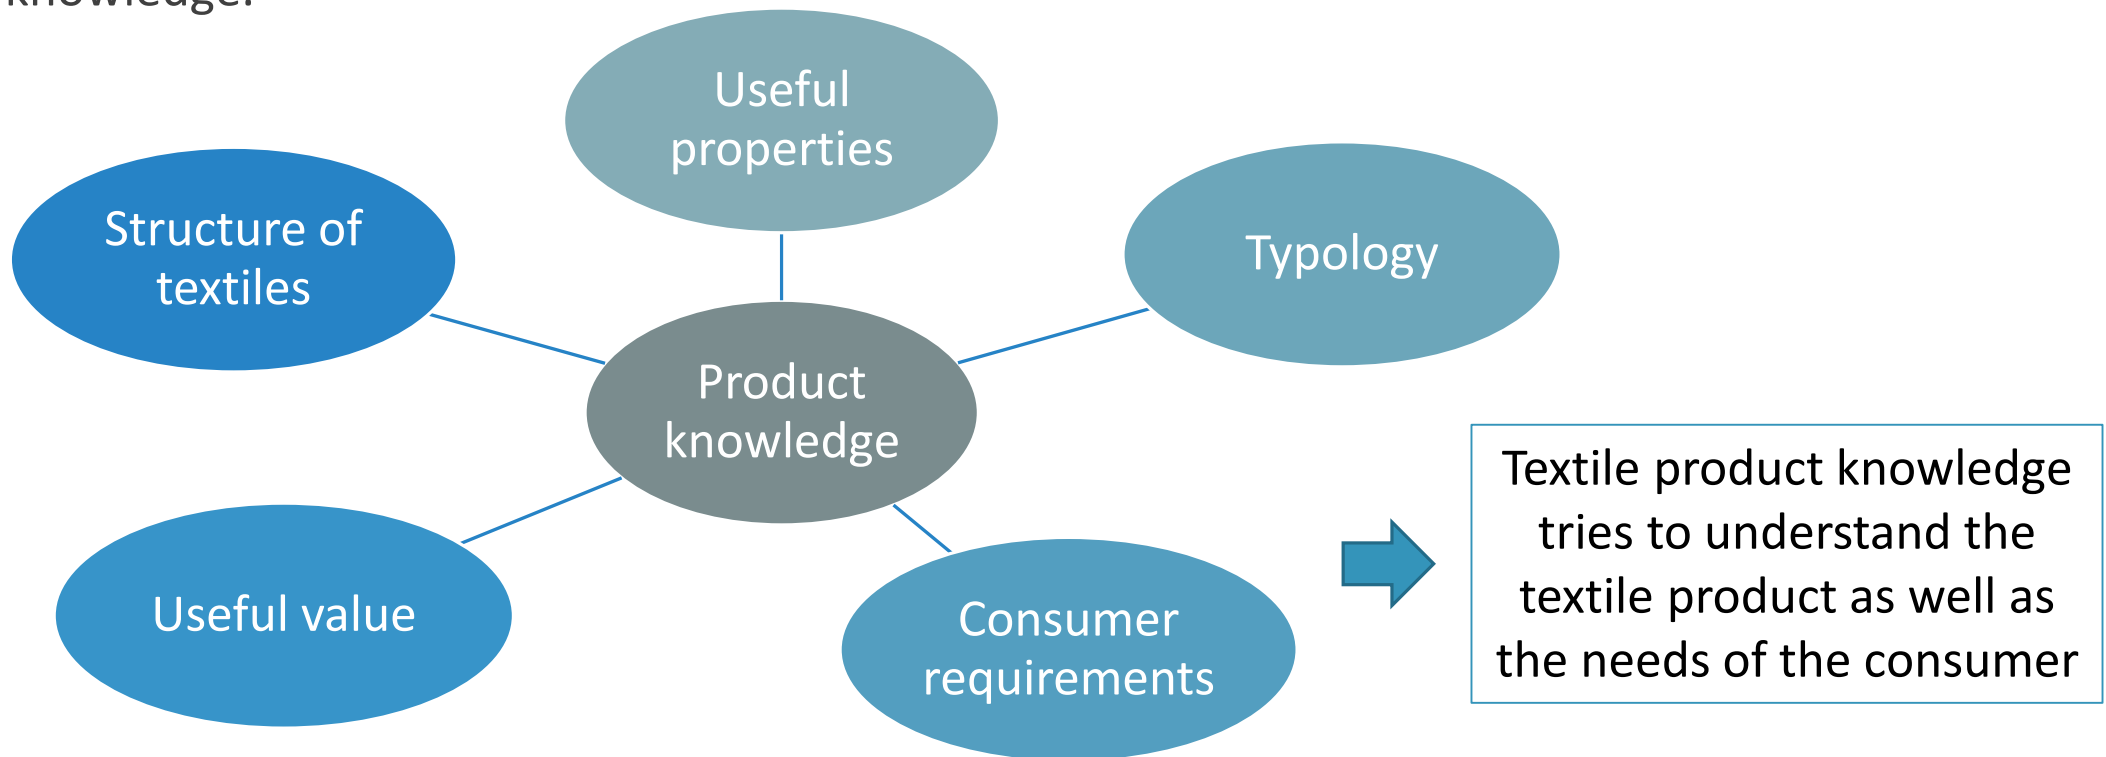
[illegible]

Useful properties

Structure of textiles

Typology

Product knowledge

Useful value

Consumer requirements

Textile product knowledge tries to understand the textile product as well as the needs of the consumer